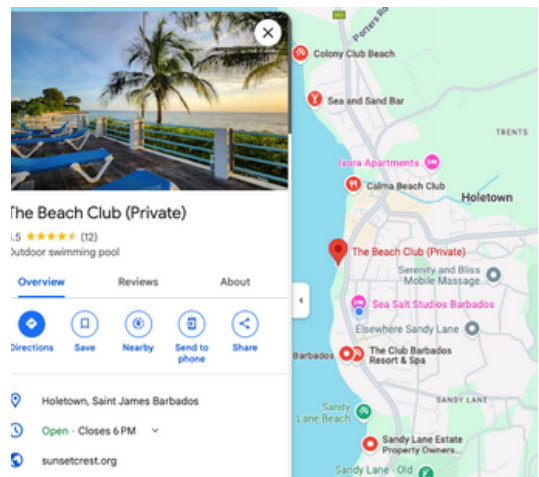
The Beach Club (Private)
.5 ★★★★★ (12)
Outdoor swimming pool

Overview
Reviews
About

Directions
Save
Nearby
Send to phone
Share

Holetown, Saint James Barbados
Open · Closes 6 PM
sunsetcrest.org

Porters
Colony Club Beach
Sea and Sand Bar
TRENTS
Ixora Apartments
Calma Beach Club
Holetown
The Beach Club (Private)
Serenity and Bliss Mobile Massage
Sea Salt Studios Barbados
Elsewhere Sandy Lane
Barbados
The Club Barbados Resort & Spa
SANDY LANE
Sandy Lane Beach
Sandy Lane Estate Property Owners...
Sandy Lane - Old